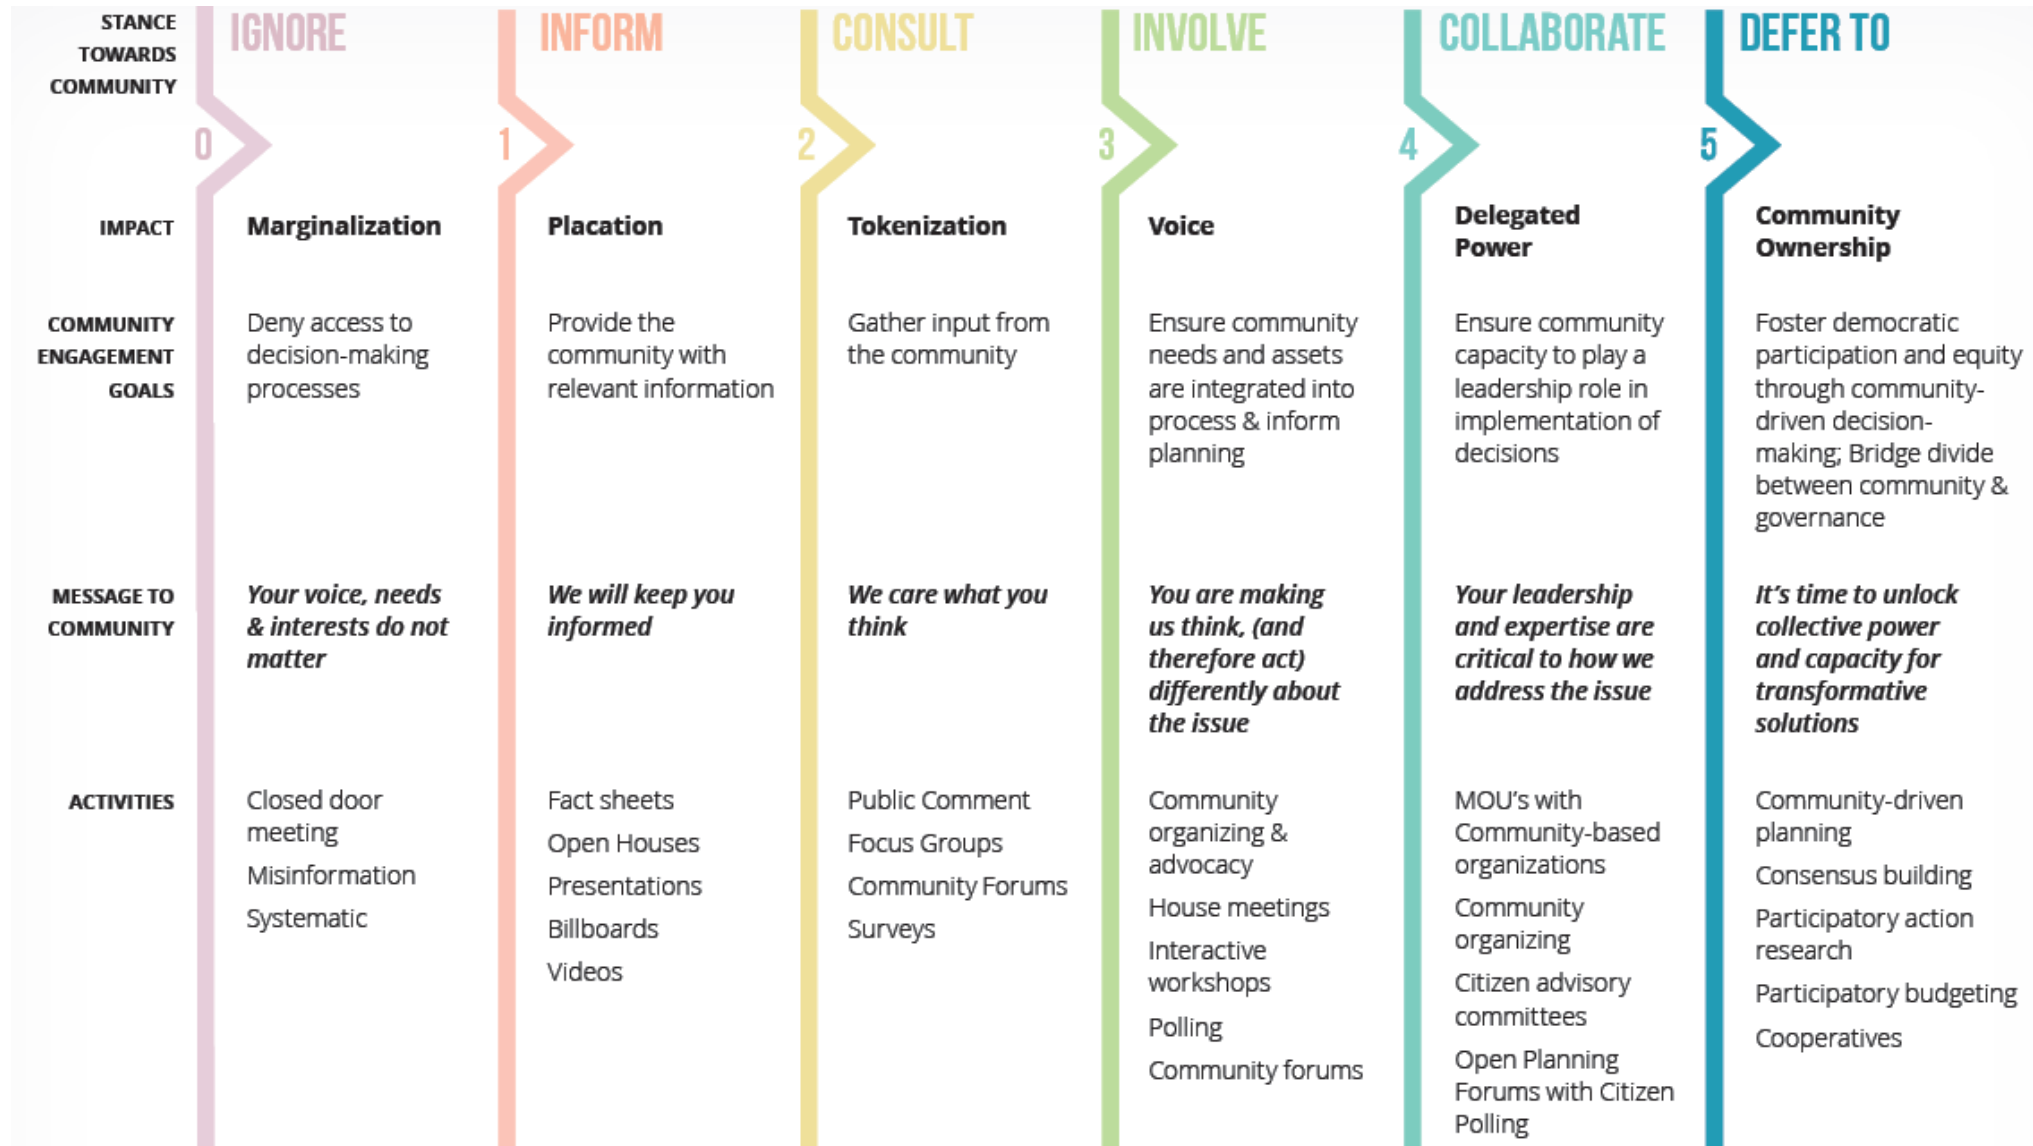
| STANCE TOWARDS COMMUNITY | IGNORE 0 | INFORM 1 | CONSULT 2 | INVOLVE 3 | COLLABORATE 4 | DEFER TO 5 |
|---|---|---|---|---|---|---|
| IMPACT | **Marginalization** | **Placation** | **Tokenization** | **Voice** | **Delegated Power** | **Community Ownership** |
| COMMUNITY ENGAGEMENT GOALS | Deny access to decision-making processes | Provide the community with relevant information | Gather input from the community | Ensure community needs and assets are integrated into process & inform planning | Ensure community capacity to play a leadership role in implementation of decisions | Foster democratic participation and equity through community-driven decision-making; Bridge divide between community & governance |
| MESSAGE TO COMMUNITY | ***Your voice, needs & interests do not matter*** | ***We will keep you informed*** | ***We care what you think*** | ***You are making us think, (and therefore act) differently about the issue*** | ***Your leadership and expertise are critical to how we address the issue*** | ***It's time to unlock collective power and capacity for transformative solutions*** |
| ACTIVITIES | Closed door meeting<br>Misinformation<br>Systematic | Fact sheets<br>Open Houses<br>Presentations<br>Billboards<br>Videos | Public Comment<br>Focus Groups<br>Community Forums<br>Surveys | Community organizing & advocacy<br>House meetings<br>Interactive workshops<br>Polling<br>Community forums | MOU's with Community-based organizations<br>Community organizing<br>Citizen advisory committees<br>Open Planning Forums with Citizen Polling | Community-driven planning<br>Consensus building<br>Participatory action research<br>Participatory budgeting<br>Cooperatives |